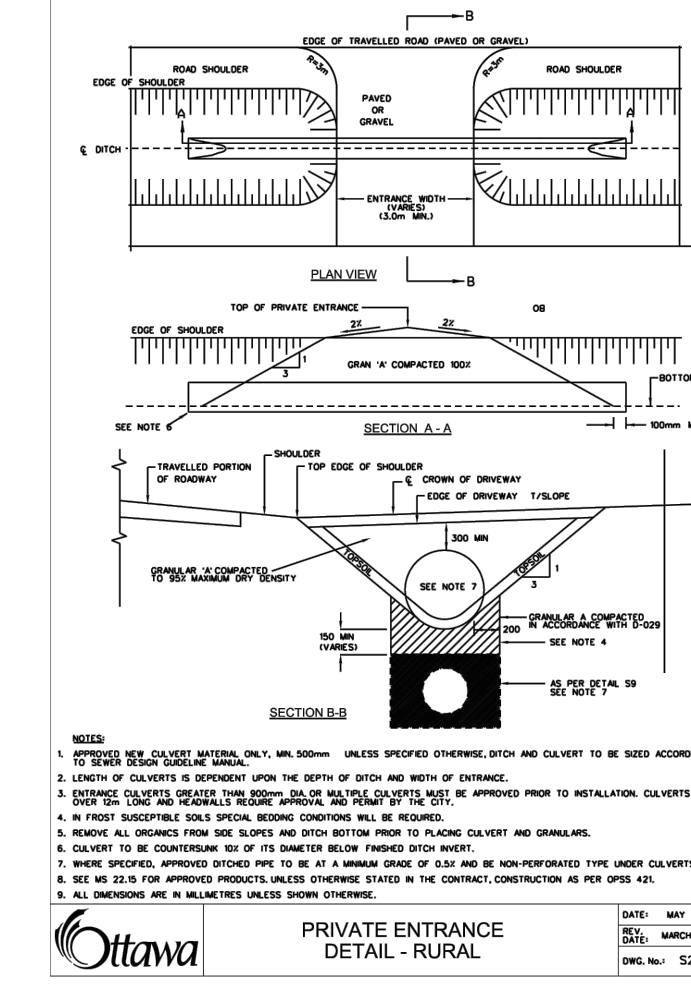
B

EDGE OF TRAVELLED ROAD (PAVED OR GRAVEL)

ROAD SHOULDER

R=3m

R=3m

ROAD SHOULDER

EDGE OF SHOULDER

A

PAVED OR GRAVEL

A

℄ DITCH

ENTRANCE WIDTH (VARIES) (3.0m MIN.)

PLAN VIEW

B

TOP OF PRIVATE ENTRANCE

2%

2%

OB

EDGE OF SHOULDER

1

3

GRAN 'A' COMPACTED 100%

BOTTO

SEE NOTE 6

SECTION A - A

100mm

TRAVELLED PORTION OF ROADWAY

SHOULDER

TOP EDGE OF SHOULDER

℄ CROWN OF DRIVEWAY

EDGE OF DRIVEWAY T/SLOPE

300 MIN

GRANULAR 'A' COMPACTED TO 95% MAXIMUM DRY DENSITY

TOPSOIL

TOPSOIL

SEE NOTE 7

1

3

GRANULAR A COMPACTED IN ACCORDANCE WITH D-029

150 MIN (VARIES)

200

SEE NOTE 4

AS PER DETAIL S9 SEE NOTE 7

SECTION B-B

NOTES:

1. APPROVED NEW CULVERT MATERIAL ONLY, MIN. 500mm UNLESS SPECIFIED OTHERWISE, DITCH AND CULVERT TO BE SIZED ACCORD TO SEWER DESIGN GUIDELINE MANUAL.

2. LENGTH OF CULVERTS IS DEPENDENT UPON THE DEPTH OF DITCH AND WIDTH OF ENTRANCE.

3. ENTRANCE CULVERTS GREATER THAN 900mm DIA. OR MULTIPLE CULVERTS MUST BE APPROVED PRIOR TO INSTALLATION. CULVERTS OVER 12m LONG AND HEADWALLS REQUIRE APPROVAL AND PERMIT BY THE CITY.

4. IN FROST SUSCEPTIBLE SOILS SPECIAL BEDDING CONDITIONS WILL BE REQUIRED.

5. REMOVE ALL ORGANICS FROM SIDE SLOPES AND DITCH BOTTOM PRIOR TO PLACING CULVERT AND GRANULARS.

6. CULVERT TO BE COUNTERSUNK 10% OF ITS DIAMETER BELOW FINISHED DITCH INVERT.

7. WHERE SPECIFIED, APPROVED DITCHED PIPE TO BE AT A MINIMUM GRADE OF 0.5% AND BE NON-PERFORATED TYPE UNDER CULVERT

8. SEE MS 22.15 FOR APPROVED PRODUCTS. UNLESS OTHERWISE STATED IN THE CONTRACT, CONSTRUCTION AS PER OPSS 421.

9. ALL DIMENSIONS ARE IN MILLIMETRES UNLESS SHOWN OTHERWISE.

Ottawa

PRIVATE ENTRANCE DETAIL - RURAL

DATE: MAY

REV. DATE: MARCH

DWG. No.: S2